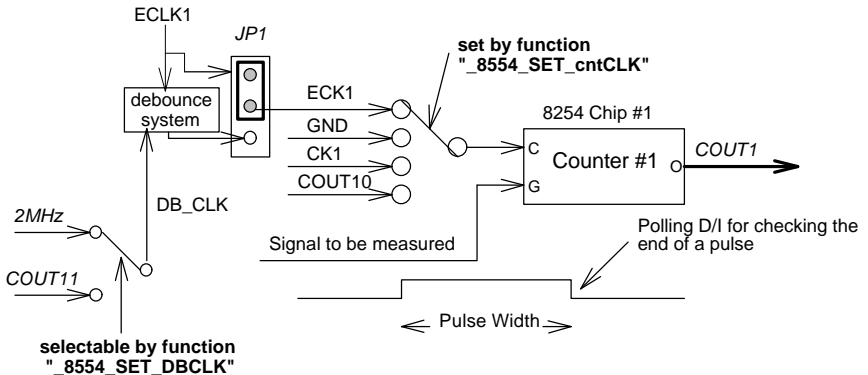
ECLK1

JP1

debounce system

set by function "_8554_SET_cntCLK"

ECK1

GND

CK1

COUT10

8254 Chip #1

C

G

Counter #1

O

COUT1

DB_CLK

2MHz

COUT11

Signal to be measured

Polling D/I for checking the end of a pulse

Pulse Width

selectable by function "_8554_SET_DBCLK"